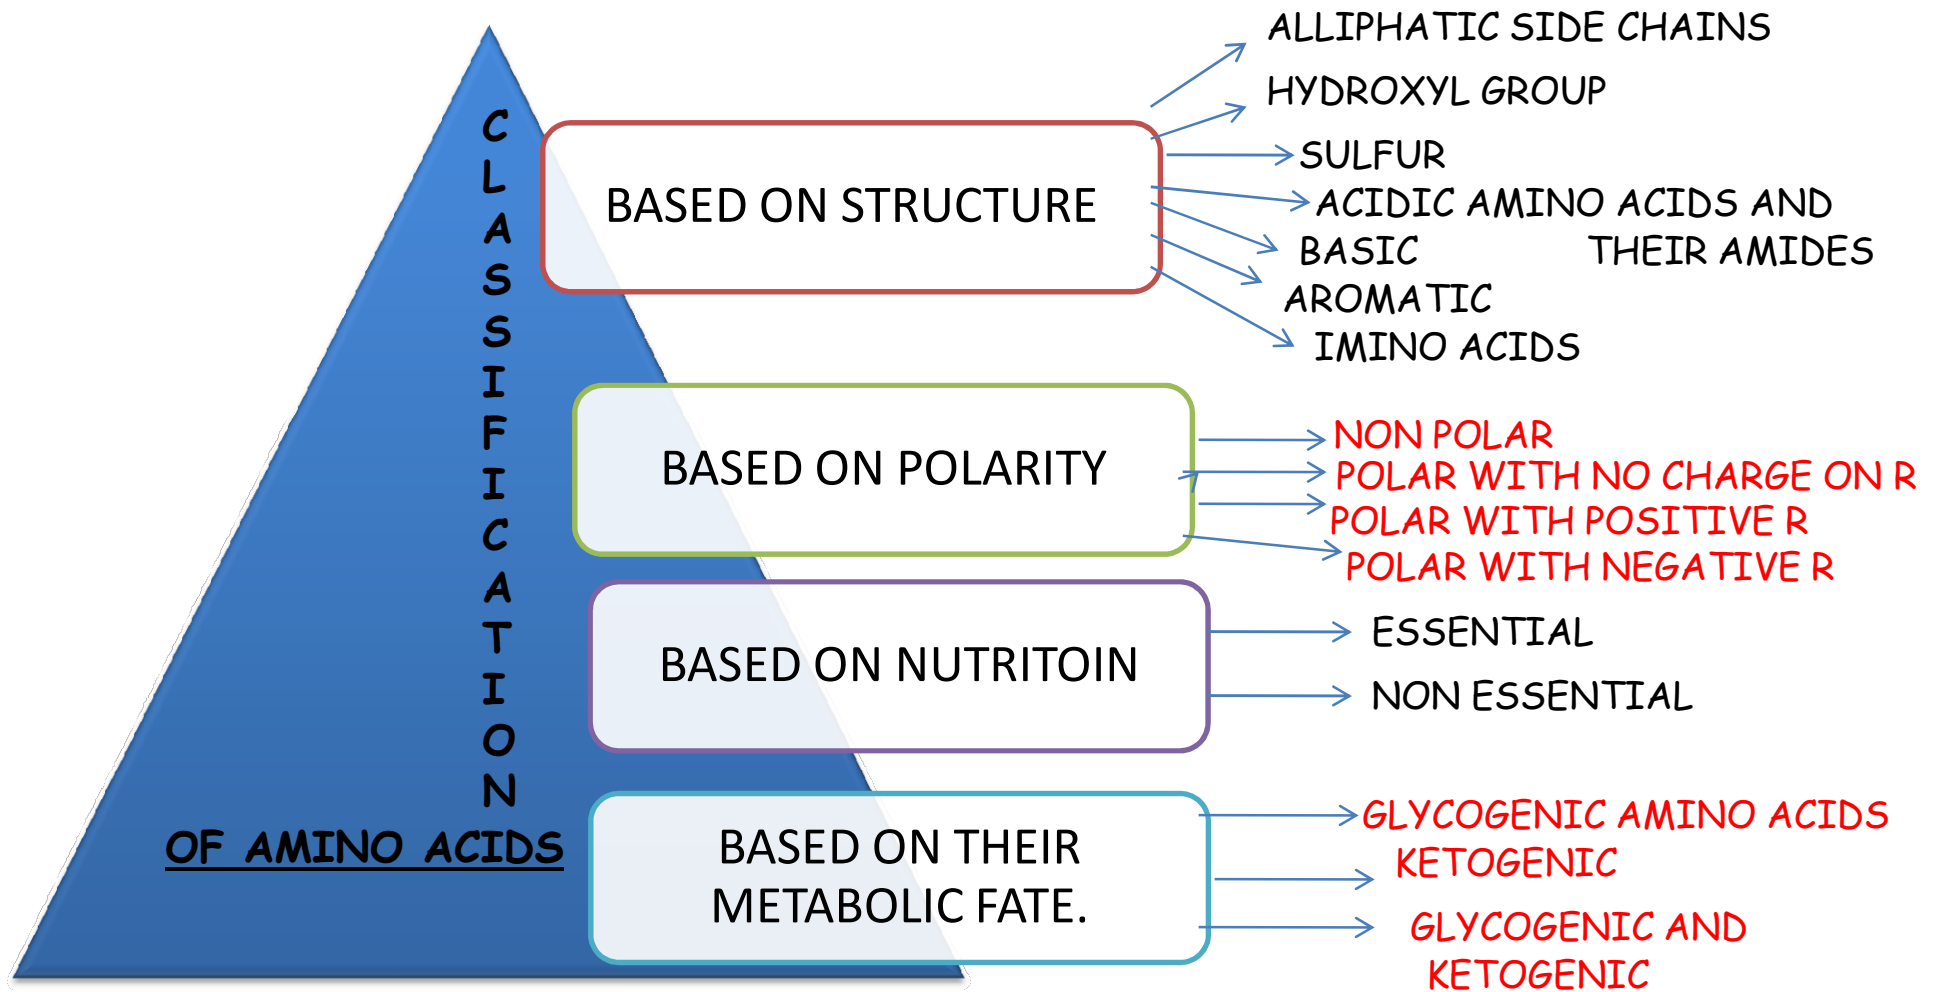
CLASSIFICATION

OF AMINO ACIDS

BASED ON STRUCTURE

ALLIPHATIC SIDE CHAINS
HYDROXYL GROUP
SULFUR
ACIDIC AMINO ACIDS AND THEIR AMIDES
BASIC
AROMATIC
IMINO ACIDS

BASED ON POLARITY

NON POLAR
POLAR WITH NO CHARGE ON R
POLAR WITH POSITIVE R
POLAR WITH NEGATIVE R

BASED ON NUTRITOIN

ESSENTIAL
NON ESSENTIAL

BASED ON THEIR METABOLIC FATE.

GLYCOGENIC AMINO ACIDS
KETOGENIC
GLYCOGENIC AND KETOGENIC